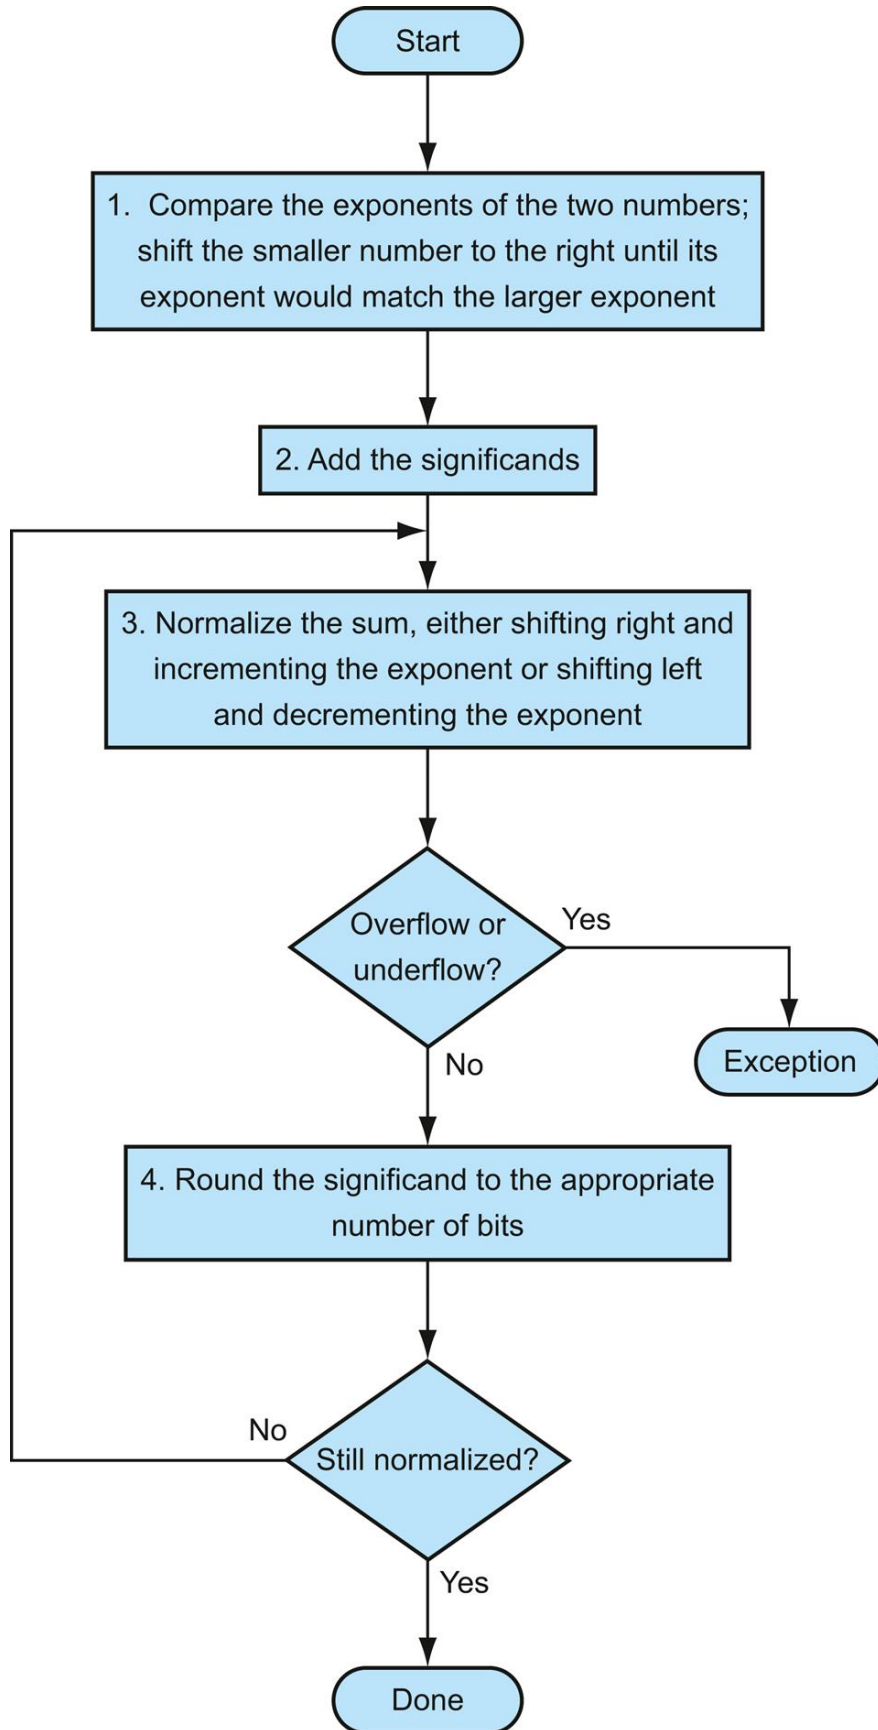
Start

1. Compare the exponents of the two numbers; shift the smaller number to the right until its exponent would match the larger exponent

2. Add the significands

3. Normalize the sum, either shifting right and incrementing the exponent or shifting left and decrementing the exponent

Overflow or underflow?

Yes

Exception

No

4. Round the significand to the appropriate number of bits

No

Still normalized?

Yes

Done